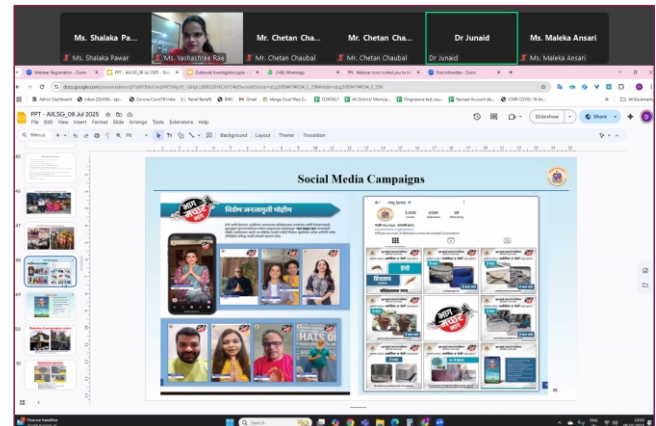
Ms. Shalaka Pa...
Ms. Shalaka Pawar
Ms. Yashashree Rae
Mr. Chetan Cha...
Mr. Chetan Chaubal
Mr. Chetan Cha...
Mr. Chetan Chaubal
Dr Junaid
Dr Junaid
Ms. Maleka Ansari
Ms. Maleka Ansari

Webinar Registration - Zoom
PPT - AIILSG_08 Jul 2025 - Go...
Outbreak Investigation.pptx
(149) WhatsApp
Webinar host invited you to ...
Post Attendee - Zoom

PPT - AIILSG_08 Jul 2025
File Edit View Insert Format Slide Arrange Tools Extensions Help
Menus
Fit
Background Layout Theme Transition
Slideshow
Share

Social Media Campaigns

विशेष जनजागृती मोहीम

भाग जाएगा भाग

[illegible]

Search